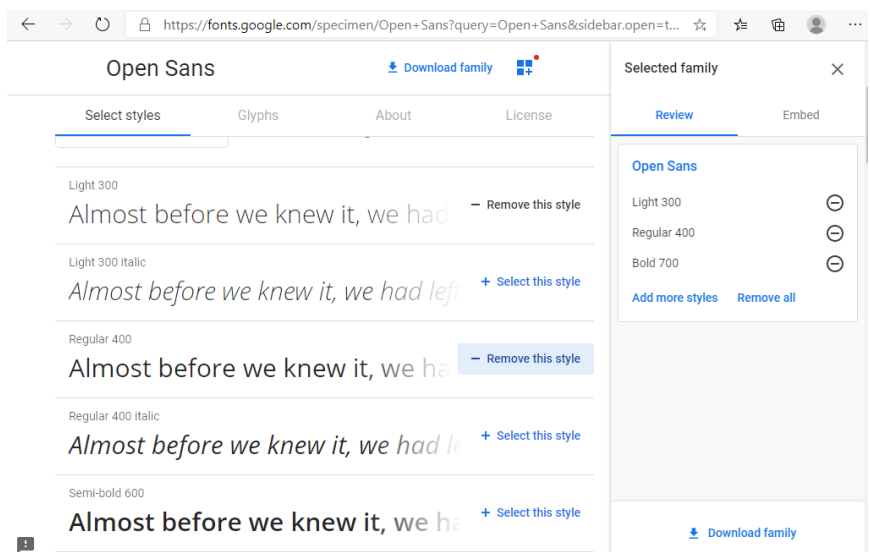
https://fonts.google.com/specimen/Open+Sans?query=Open+Sans&sidebar.open=t...

Open Sans

Download family

Select styles Glyphs About License

Light 300
Almost before we knew it, we had
– Remove this style

Light 300 italic
Almost before we knew it, we had left
+ Select this style

Regular 400
Almost before we knew it, we ha
– Remove this style

Regular 400 italic
Almost before we knew it, we had le
+ Select this style

Semi-bold 600
Almost before we knew it, we ha
+ Select this style

Selected family

Review Embed

Open Sans

Light 300

Regular 400

Bold 700

Add more styles Remove all

Download family